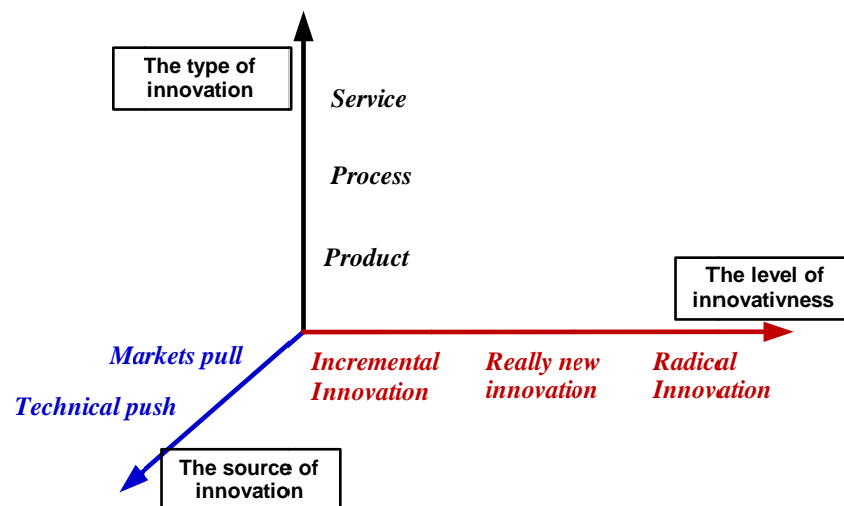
The type of innovation

Service

Process

Product

The level of innovativness

Markets pull

Technical push

Incremental Innovation

Really new innovation

Radical Innovation

The source of innovation